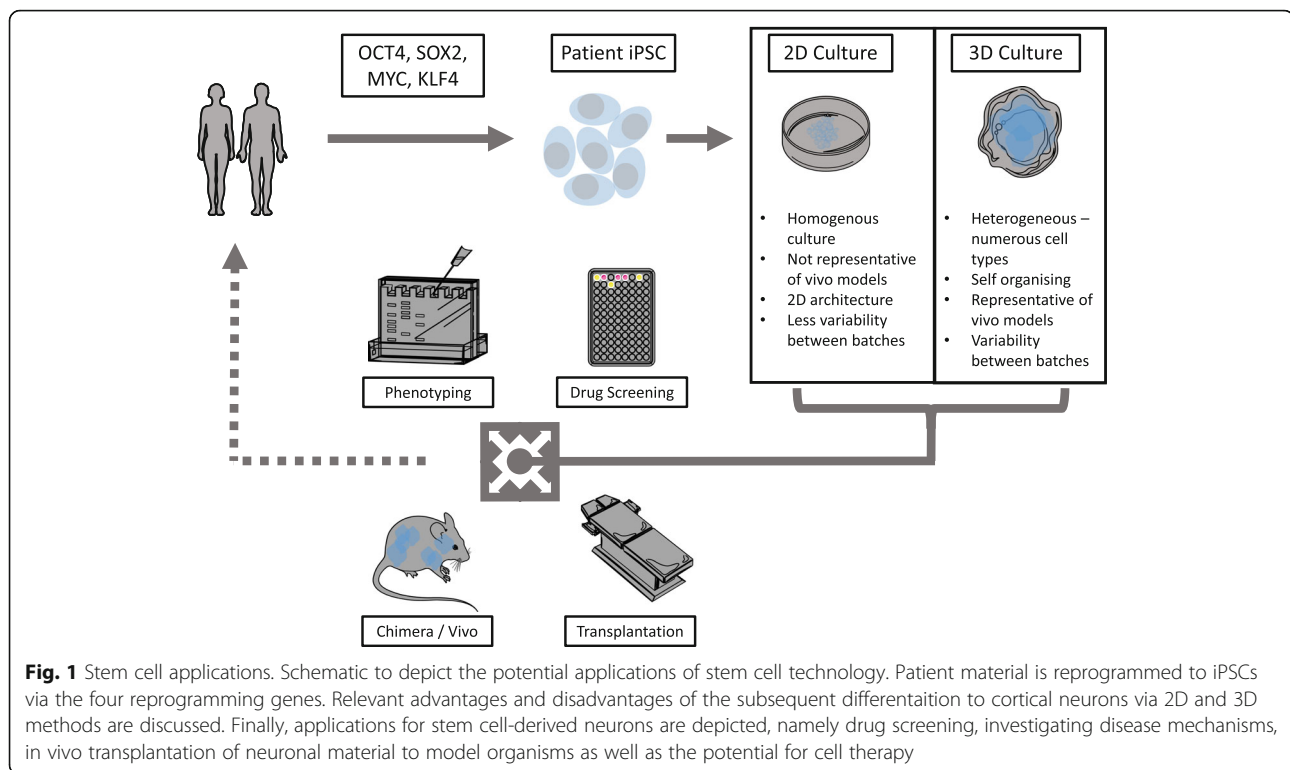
OCT4, SOX2, MYC, KLF4

Patient iPSC

2D Culture

3D Culture

- Homogenous culture
- Not representative of vivo models
- 2D architecture
- Less variability between batches

- Heterogeneous – numerous cell types
- Self organising
- Representative of vivo models
- Variability between batches

Phenotyping

Drug Screening

Chimera / Vivo

Transplantation

**Fig. 1** Stem cell applications. Schematic to depict the potential applications of stem cell technology. Patient material is reprogrammed to iPSCs via the four reprogramming genes. Relevant advantages and disadvantages of the subsequent differentaition to cortical neurons via 2D and 3D methods are discussed. Finally, applications for stem cell-derived neurons are depicted, namely drug screening, investigating disease mechanisms, in vivo transplantation of neuronal material to model organisms as well as the potential for cell therapy